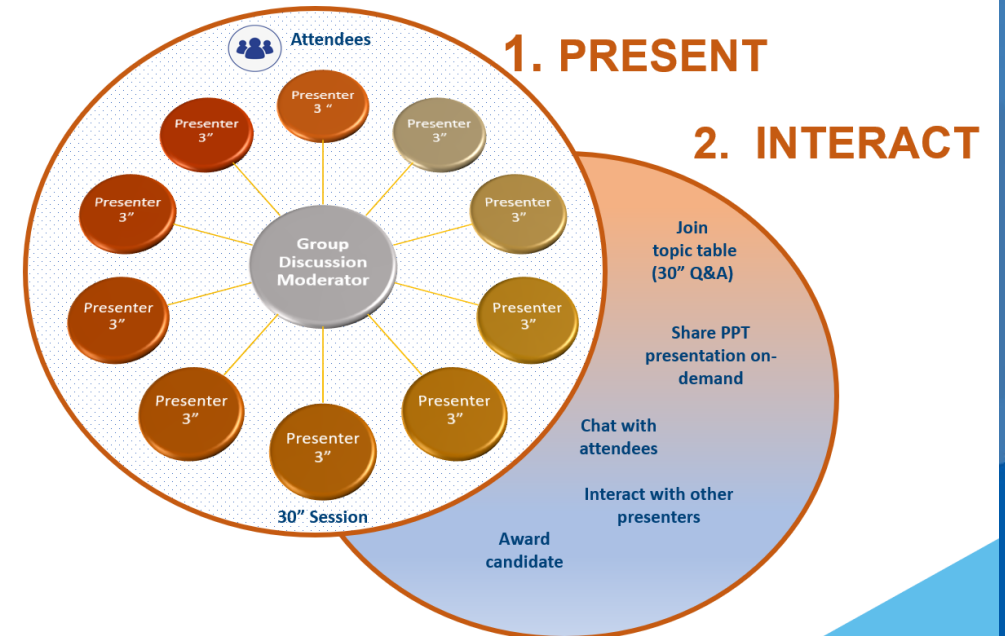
1. PRESENT

2. INTERACT

Attendees

Presenter 3 “

Presenter 3”

Presenter 3”

Presenter 3”

Presenter 3”

Presenter 3”

Presenter 3”

Presenter 3”

Presenter 3”

Presenter 3”

Group Discussion Moderator

30” Session

Join topic table (30” Q&A)

Share PPT presentation on-demand

Chat with attendees

Interact with other presenters

Award candidate